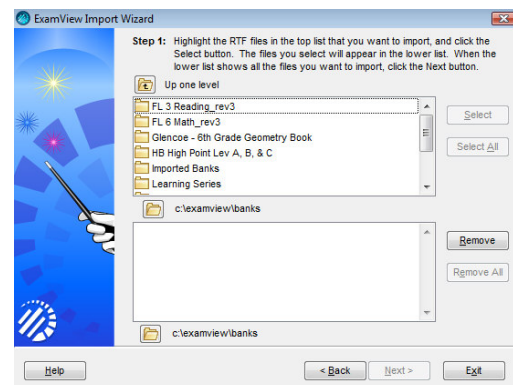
ExamView Import Wizard

Step 1: Highlight the RTF files in the top list that you want to import, and click the Select button. The files you select will appear in the lower list. When the lower list shows all the files you want to import, click the Next button.

Up one level

FL 3 Reading_rev3
FL 6 Math_rev3
Glencoe - 6th Grade Geometry Book
HB High Point Lev A, B, & C
Imported Banks
Learning Series

Select

Select All

c:\examview\banks

Remove

Remove All

c:\examview\banks

Help

< Back

Next >

Exit